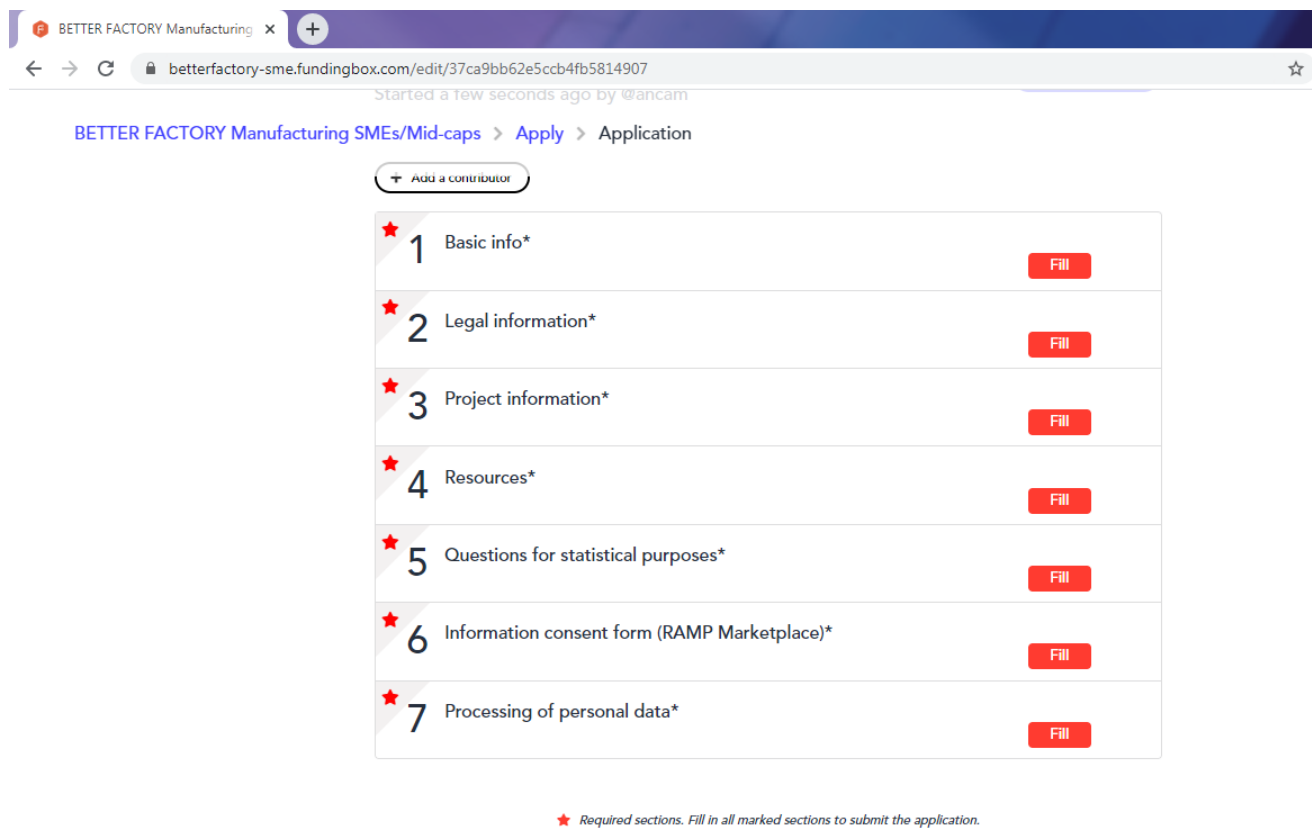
BETTER FACTORY Manufacturing

betterfactory-sme.fundingbox.com/edit/37ca9bb62e5ccb4fb5814907

Started a few seconds ago by @ancam

BETTER FACTORY Manufacturing SMEs/Mid-caps > Apply > Application

+ Add a contributor

1 Basic info* Fill

2 Legal information* Fill

3 Project information* Fill

4 Resources* Fill

5 Questions for statistical purposes* Fill

6 Information consent form (RAMP Marketplace)* Fill

7 Processing of personal data* Fill

Required sections. Fill in all marked sections to submit the application.